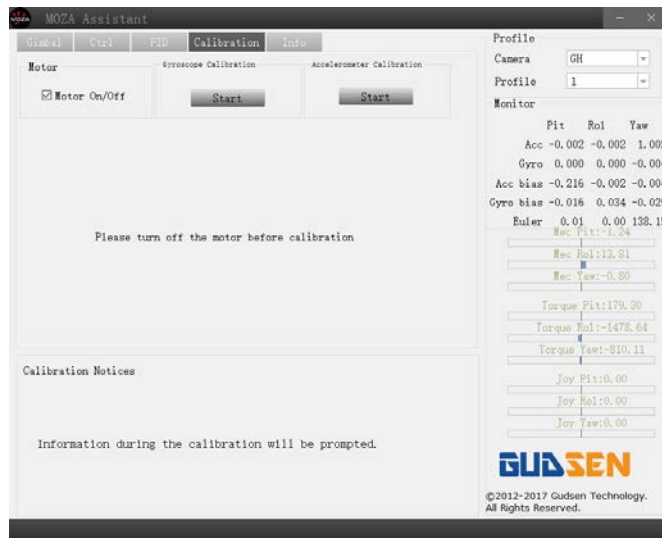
MOZA Assistant

Gimbal Ctrl PID Calibration Info

Motor

☑ Motor On/Off

Gyroscope Calibration

Start

Accelerometer Calibration

Start

Please turn off the motor before calibration

Calibration Notices

Information during the calibration will be prompted.

Profile

Camera GH

Profile 1

Monitor

| | Pit | Rol | Yaw |
|---|---|---|---|
| Acc | -0.002 | -0.002 | 1.00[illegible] |
| Gyro | 0.000 | 0.000 | -0.00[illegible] |
| Acc bias | -0.216 | -0.002 | -0.00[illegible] |
| Gyro bias | -0.016 | 0.034 | -0.02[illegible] |
| Euler | 0.01 | 0.00 | 138.1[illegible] |

Mec Pit:-1.24

Mec Rol:13.81

Mec Yaw:-0.80

Torque Pit:179.30

Torque Rol:-1478.64

Torque Yaw:-810.11

Joy Pit:0.00

Joy Rol:0.00

Joy Yaw:0.00

GUDSEN

©2012-2017 Gudsen Technology. All Rights Reserved.